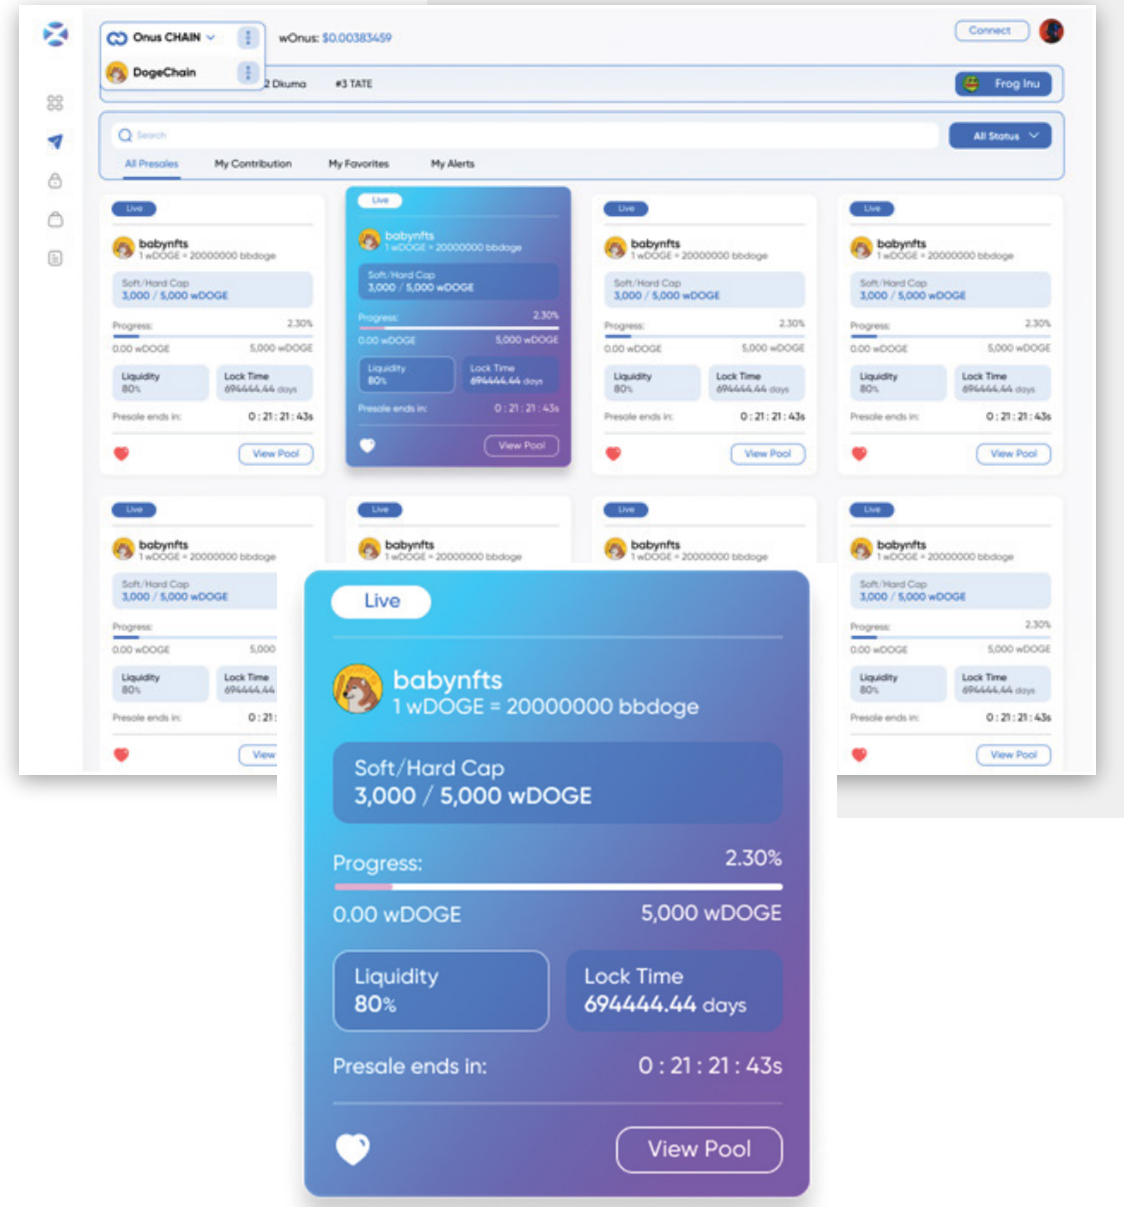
Onus CHAIN
DogeChain
wOnus: $0.00383459
Connect
2 Dkuma #3 TATE
Frog Inu
Search
All Status
All Presales My Contribution My Favorites My Alerts

Live
babynfts
1 wDOGE = 20000000 bbdoge
Soft/Hard Cap
3,000 / 5,000 wDOGE
Progress: 2.30%
0.00 wDOGE 5,000 wDOGE
Liquidity 80%
Lock Time 694444.44 days
Presale ends in: 0 : 21 : 21 : 43s
View Pool

Live
babynfts
1 wDOGE = 20000000 bbdoge
Soft/Hard Cap
3,000 / 5,000 wDOGE
Progress: 2.30%
0.00 wDOGE 5,000 wDOGE
Liquidity 80%
Lock Time 694444.44 days
Presale ends in: 0 : 21 : 21 : 43s
View Pool

Live
babynfts
1 wDOGE = 20000000 bbdoge
Soft/Hard Cap
3,000 / 5,000 wDOGE
Progress: 2.30%
0.00 wDOGE 5,000 wDOGE
Liquidity 80%
Lock Time 694444.44 days
Presale ends in: 0 : 21 : 21 : 43s
View Pool

Live
babynfts
1 wDOGE = 20000000 bbdoge
Soft/Hard Cap
3,000 / 5,000 wDOGE
Progress: 2.30%
0.00 wDOGE 5,000 wDOGE
Liquidity 80%
Lock Time 694444.44 days
Presale ends in: 0 : 21 : 21 : 43s
View Pool

Live
babynfts
1 wDOGE = 20000000 bbdoge
Soft/Hard Cap
3,000 / 5,000 wDOGE
Progress:
0.00 wDOGE 5,000
Liquidity 80%
Lock Time 694444.44
Presale ends in: 0 : 21 :
View

Live
babynfts
1 wDOGE = 20000000 bbdoge

Live
babynfts
1 wDOGE = 20000000 bbdoge

Live
babynfts
1 wDOGE = 20000000 bbdoge
Soft/Hard Cap
3,000 / 5,000 wDOGE
Progress: 2.30%
0.00 wDOGE 5,000 wDOGE
Liquidity 80%
Lock Time 694444.44 days
Presale ends in: 0 : 21 : 21 : 43s
View Pool

Live
babynfts
1 wDOGE = 20000000 bbdoge
Soft/Hard Cap
3,000 / 5,000 wDOGE
Progress: 2.30%
0.00 wDOGE 5,000 wDOGE
Liquidity 80%
Lock Time 694444.44 days
Presale ends in: 0 : 21 : 21 : 43s
View Pool